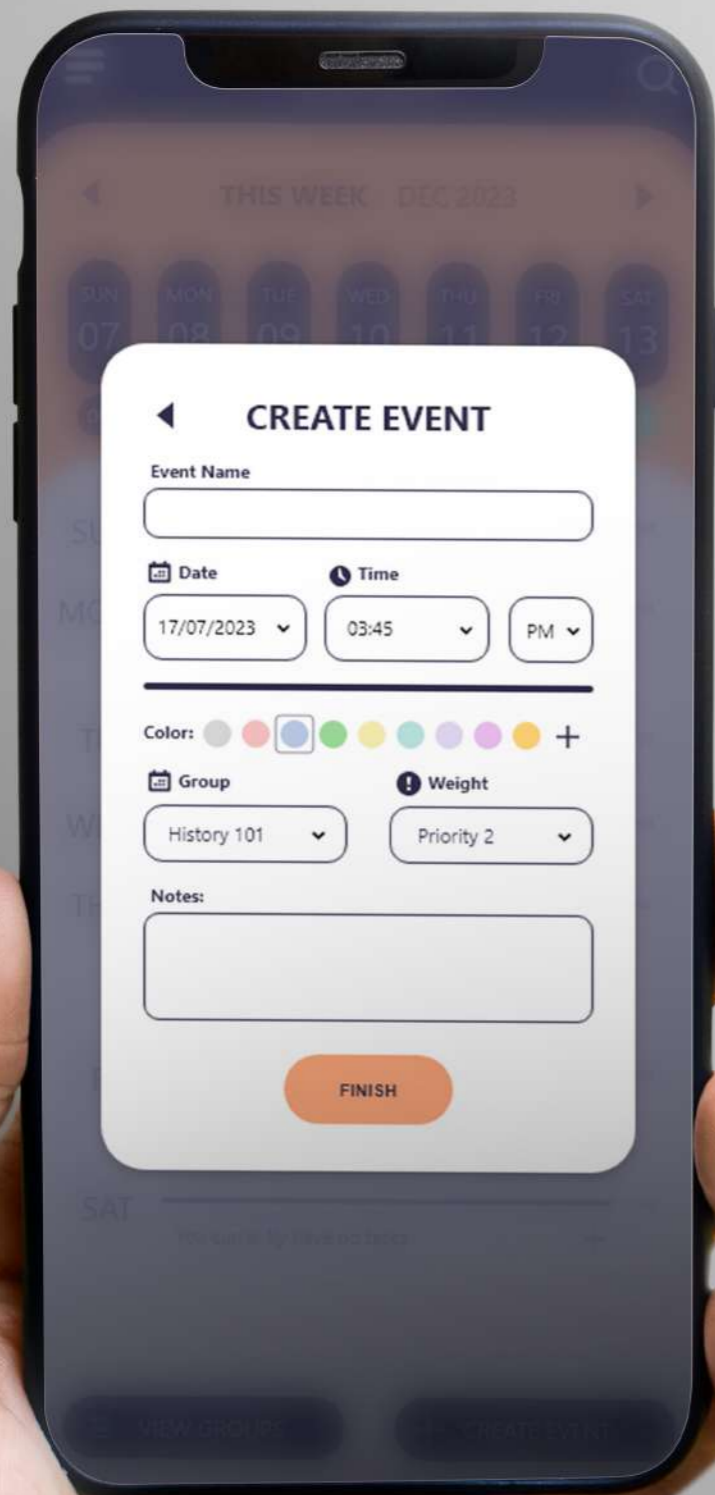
THIS WEEK DEC 2023

SUN 07 MON 08 TUE 09 WED 10 THU 11 FRI 12 SAT 13

CREATE EVENT

Event Name

Date

Time

17/07/2023

03:45

PM

Color:

+

Group

Weight

History 101

Priority 2

Notes:

FINISH

SAT

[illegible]

VIEW GROUPS

CREATE EVENT